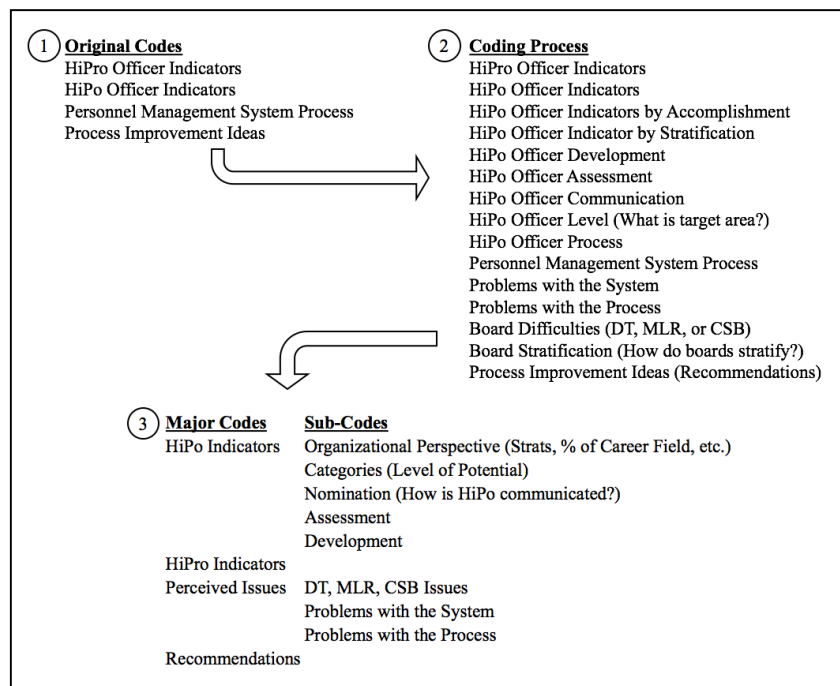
1 Original Codes
HiPro Officer Indicators
HiPo Officer Indicators
Personnel Management System Process
Process Improvement Ideas

2 Coding Process
HiPro Officer Indicators
HiPo Officer Indicators
HiPo Officer Indicators by Accomplishment
HiPo Officer Indicator by Stratification
HiPo Officer Development
HiPo Officer Assessment
HiPo Officer Communication
HiPo Officer Level (What is target area?)
HiPo Officer Process
Personnel Management System Process
Problems with the System
Problems with the Process
Board Difficulties (DT, MLR, or CSB)
Board Stratification (How do boards stratify?)
Process Improvement Ideas (Recommendations)

3 Major Codes

| Major Codes | Sub-Codes |
|---|---|
| HiPo Indicators | Organizational Perspective (Strats, % of Career Field, etc.) |
| | Categories (Level of Potential) |
| | Nomination (How is HiPo communicated?) |
| | Assessment |
| | Development |
| HiPro Indicators | |
| Perceived Issues | DT, MLR, CSB Issues |
| | Problems with the System |
| | Problems with the Process |
| Recommendations | |